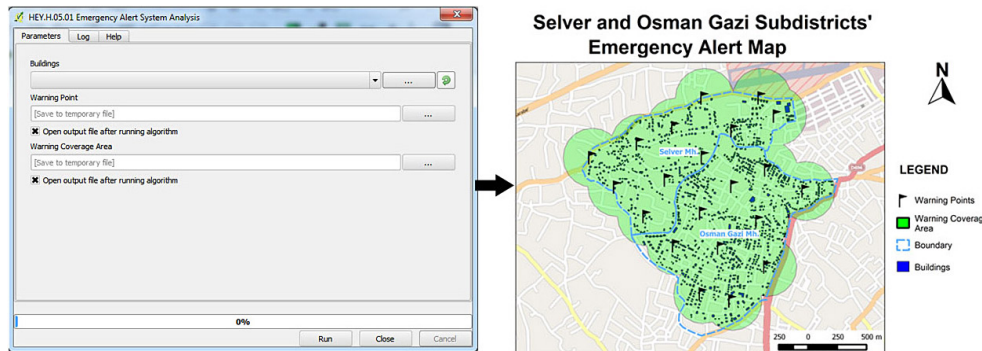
HEY.H.05.01 Emergency Alert System Analysis

Parameters Log Help

Buildings

...

Warning Point

[Save to temporary file] ...

Open output file after running algorithm

Warning Coverage Area

[Save to temporary file] ...

Open output file after running algorithm

0%

Run Close Cancel

Selver and Osman Gazi Subdistricts' Emergency Alert Map

N

Selver Mh.

Osman Gazi Mh.

LEGEND

Warning Points

Warning Coverage Area

Boundary

Buildings

250 0 250 500 m